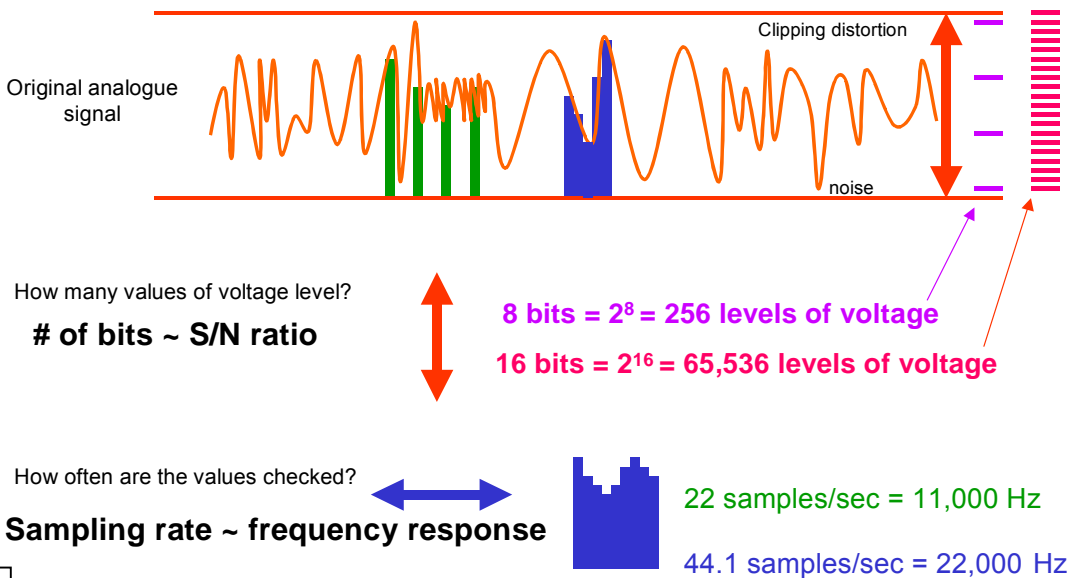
Original analogue signal

Clipping distortion

noise

How many values of voltage level?

# of bits ~ S/N ratio

8 bits = $2^8$ = 256 levels of voltage

16 bits = $2^{16}$ = 65,536 levels of voltage

How often are the values checked?

Sampling rate ~ frequency response

22 samples/sec = 11,000 Hz

44.1 samples/sec = 22,000 Hz